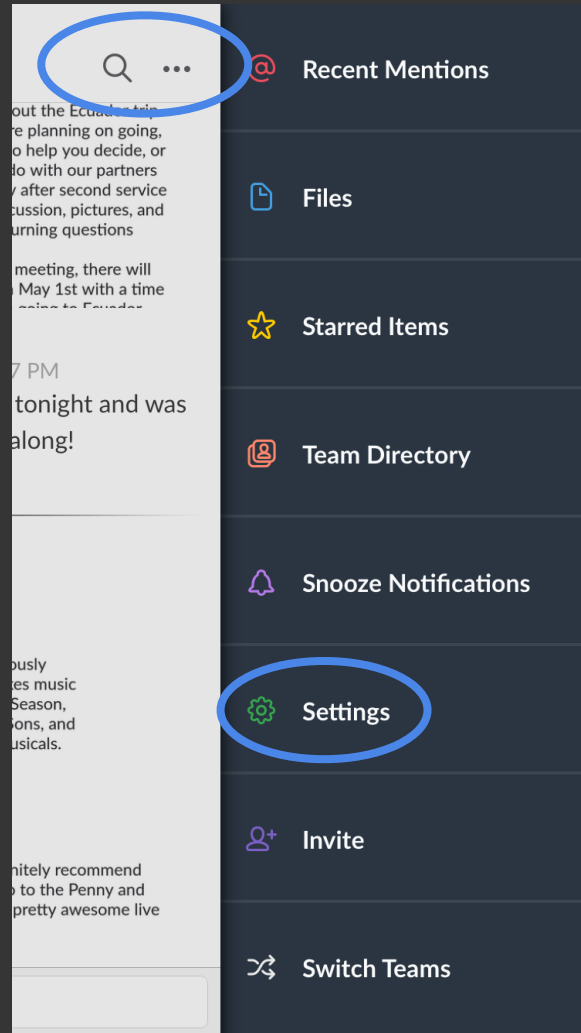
out the Ecuador trip
re planning on going,
o help you decide, or
do with our partners
y after second service
cussion, pictures, and
urning questions

meeting, there will
May 1st with a time
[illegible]

7 PM
tonight and was
along!

ously
tes music
Season,
Sons, and
usicals.

nitely recommend
o to the Penny and
pretty awesome live

Recent Mentions

Files

Starred Items

Team Directory

Snooze Notifications

Settings

Invite

Switch Teams